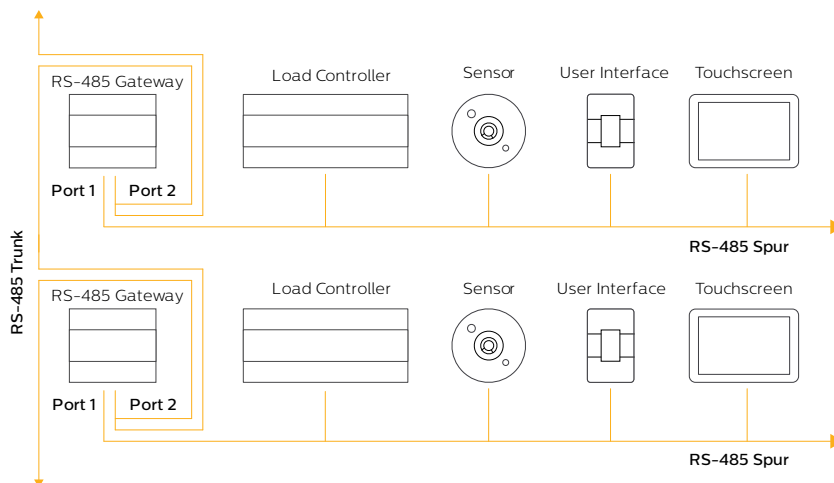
RS-485 Trunk

RS-485 Gateway

Load Controller

Sensor

User Interface

Touchscreen

Port 1

Port 2

RS-485 Spur

RS-485 Gateway

Load Controller

Sensor

User Interface

Touchscreen

Port 1

Port 2

RS-485 Spur